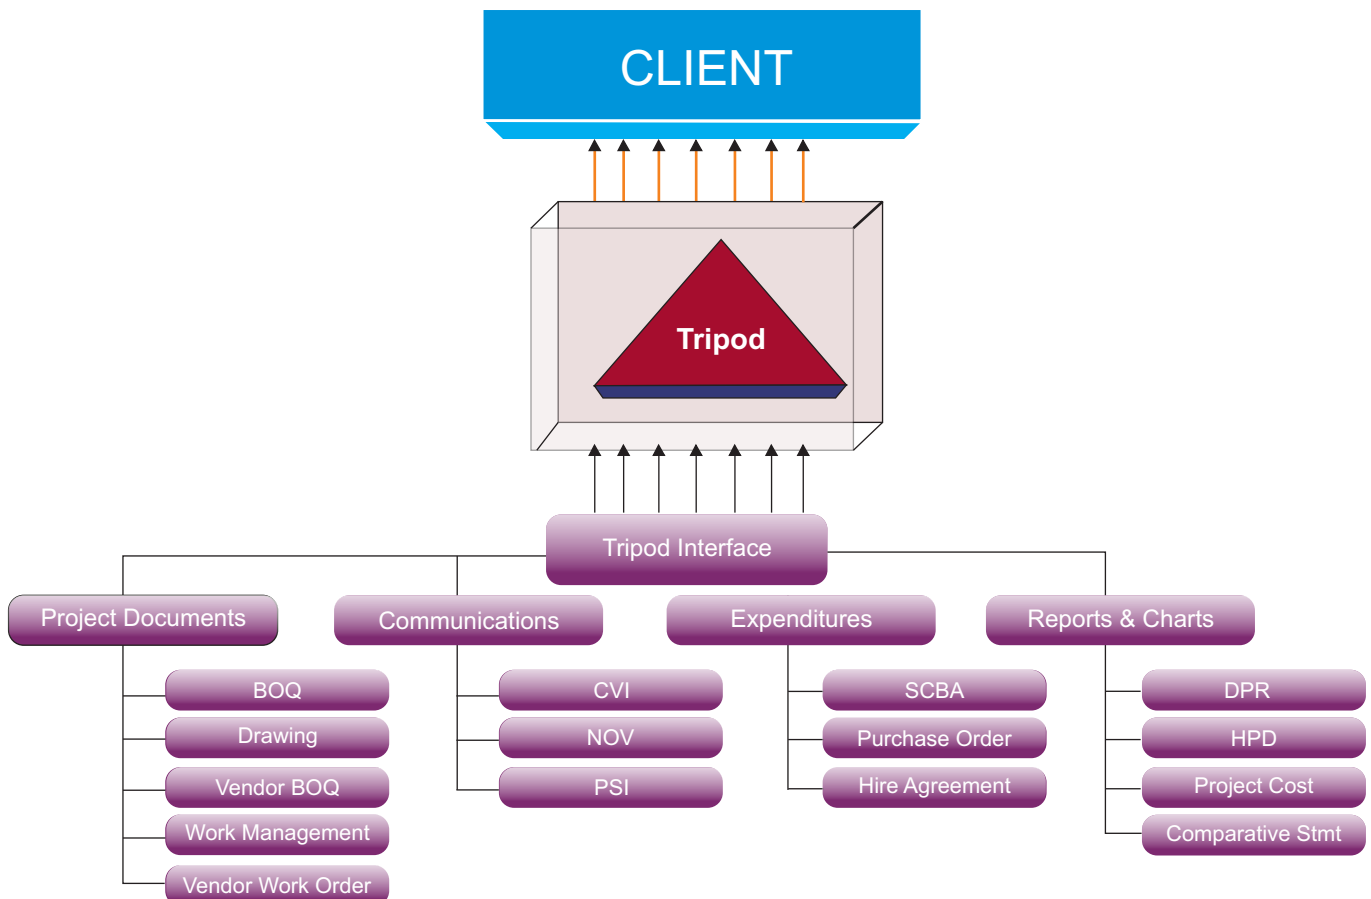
CLIENT

Tripod

Tripod Interface

Project Documents

Communications

Expenditures

Reports & Charts

BOQ

Drawing

Vendor BOQ

Work Management

Vendor Work Order

CVI

NOV

PSI

SCBA

Purchase Order

Hire Agreement

DPR

HPD

Project Cost

Comparative Stmt